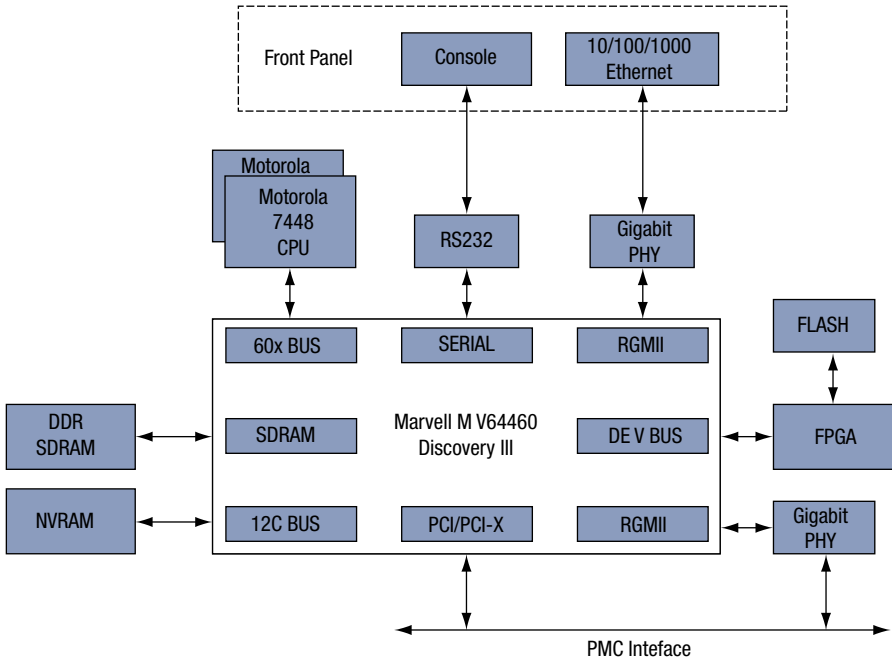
Front Panel

Console

10/100/1000 Ethernet

Motorola

Motorola 7448 CPU

RS232

Gigabit PHY

60x BUS

SERIAL

RGMII

FLASH

DDR SDRAM

SDRAM

Marvell M V64460 Discovery III

DE V BUS

FPGA

NVRAM

12C BUS

PCI/PCI-X

RGMII

Gigabit PHY

PMC Inteface